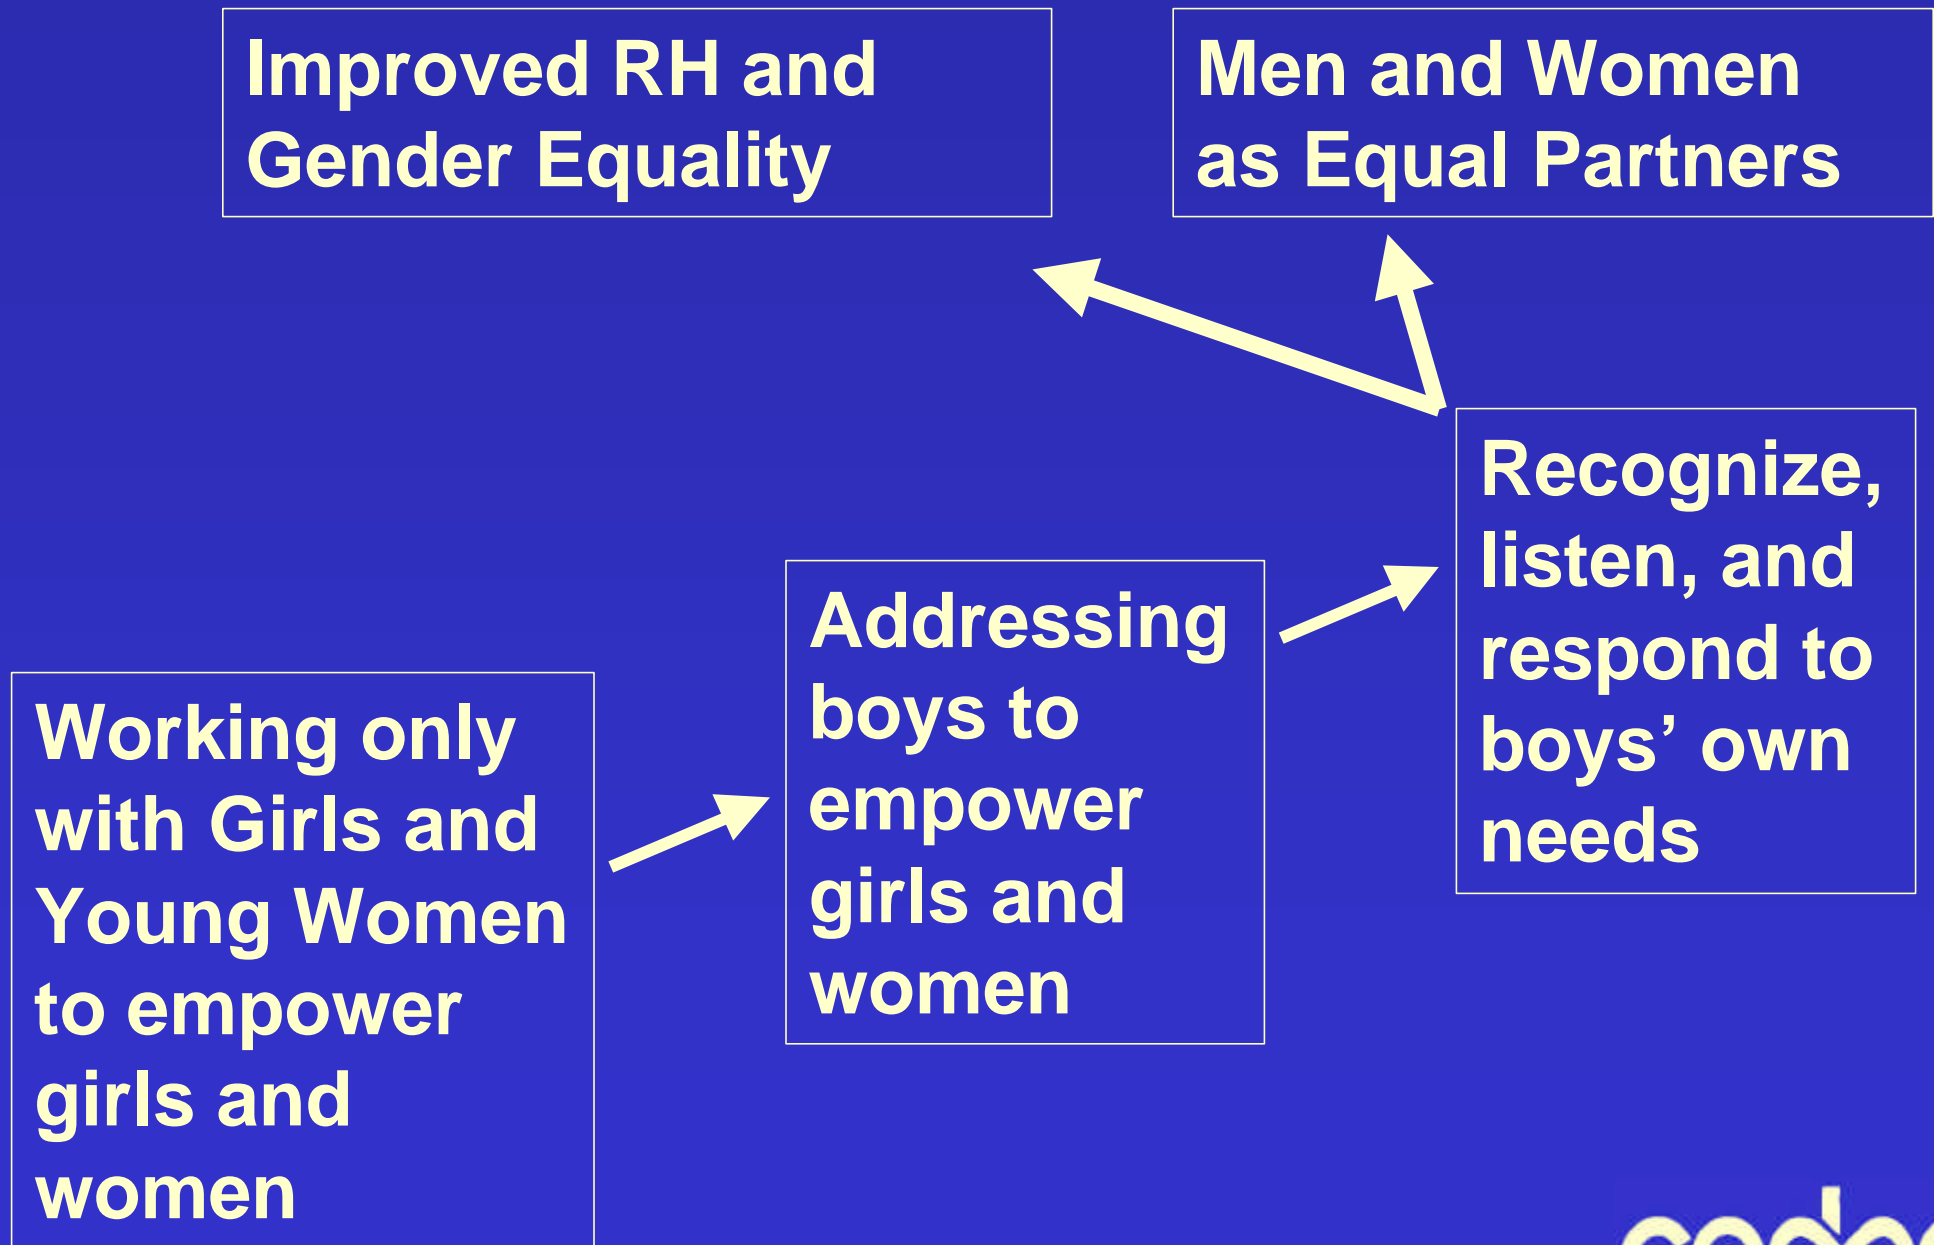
Improved RH and Gender Equality

Men and Women as Equal Partners

Recognize, listen, and respond to boys' own needs

Addressing boys to empower girls and women

Working only with Girls and Young Women to empower girls and women

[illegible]